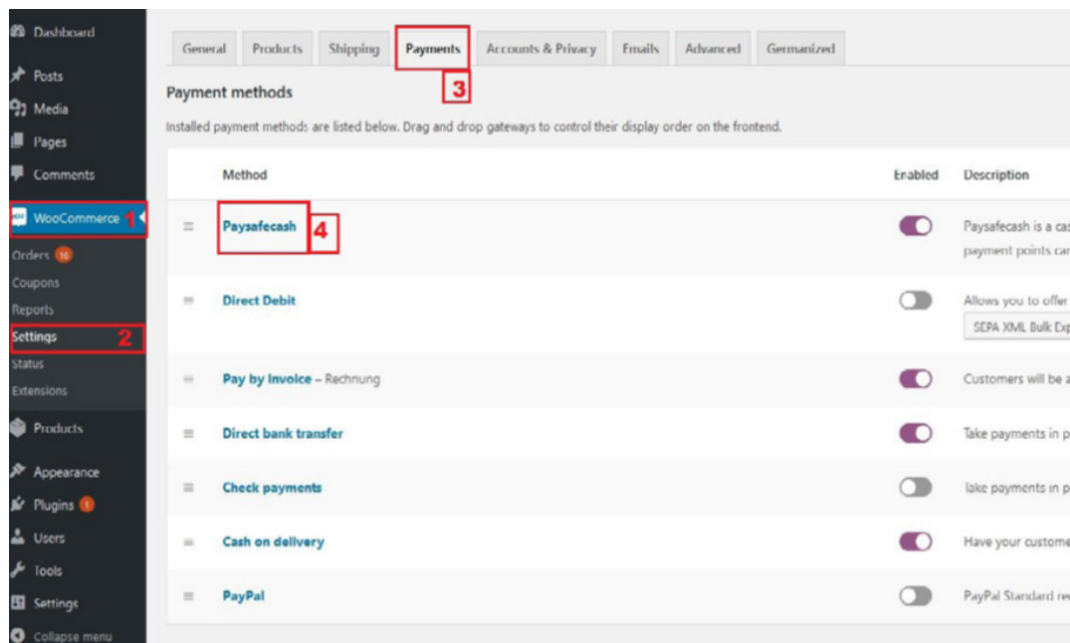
Dashboard
Posts
Media
Pages
Comments
WooCommerce 1
Orders 10
Coupons
Reports
Settings 2
Status
Extensions
Products
Appearance
Plugins 1
Users
Tools
Settings
Collapse menu

General | Products | Shipping | Payments | Accounts & Privacy | Emails | Advanced | Germanized

3

Payment methods

Installed payment methods are listed below. Drag and drop gateways to control their display order on the frontend.

| | Method | Enabled | Description |
|---|---|---|---|
| ≡ | Paysafecash 4 | | Paysafecash is a cas payment points can |
| ≡ | Direct Debit | | Allows you to offer SEPA XML Bulk Exp |
| ≡ | Pay by Invoice – Rechnung | | Customers will be a |
| ≡ | Direct bank transfer | | Take payments in p |
| ≡ | Check payments | | Take payments in p |
| ≡ | Cash on delivery | | Have your custome |
| ≡ | PayPal | | PayPal Standard re |